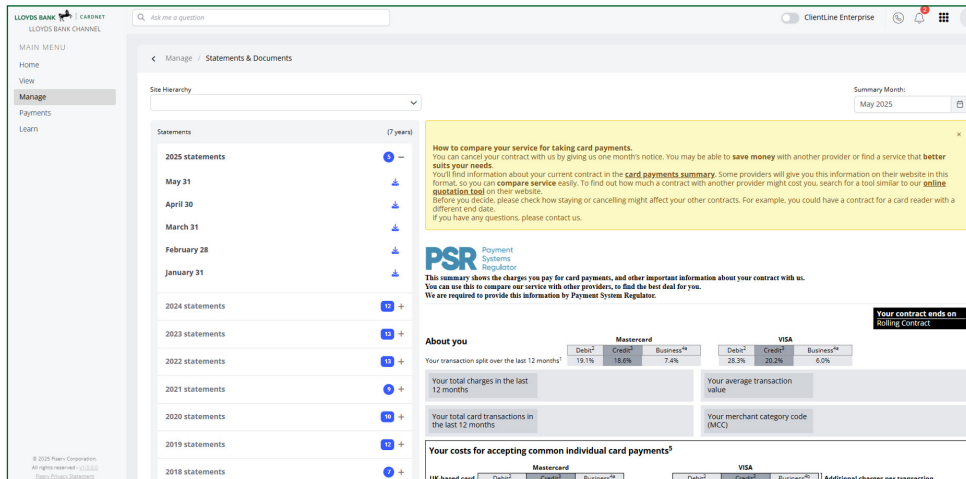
LLOYDS BANK | CARDNET
LLOYDS BANK CHANNEL

Ask me a question

ClientLine Enterprise

2

MAIN MENU
Home
View
Manage
Payments
Learn

© 2025 Fiserv Corporation
All rights reserved - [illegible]
Fiserv Privacy Statement

< Manage / Statements & Documents

Site Hierarchy

Summary Month:
May 2025

Statements (7 years)

2025 statements 5 −
May 31
April 30
March 31
February 28
January 31

2024 statements 12 +
2023 statements 13 +
2022 statements 13 +
2021 statements 9 +
2020 statements 10 +
2019 statements 12 +
2018 statements 7 +

How to compare your service for taking card payments.
You can cancel your contract with us by giving us one month's notice. You may be able to save money with another provider or find a service that better suits your needs.
You'll find information about your current contract in the card payments summary. Some providers will give you this information on their website in this format, so you can compare service easily. To find out how much a contract with another provider might cost you, search for a tool similar to our online quotation tool on their website.
Before you decide, please check how staying or cancelling might affect your other contracts. For example, you could have a contract for a card reader with a different end date.
If you have any questions, please contact us.

×

PSR Payment Systems Regulator

This summary shows the charges you pay for card payments, and other important information about your contract with us.
You can use this to compare our service with other providers, to find the best deal for you.
We are required to provide this information by Payment System Regulator.

Your contract ends on
Rolling Contract

About you

| | Mastercard | | | VISA | | |
|---|---|---|---|---|---|---|
| | Debit$^2$ | Credit$^3$ | Business$^{4a}$ | Debit$^2$ | Credit$^3$ | Business$^{4a}$ |
| Your transaction split over the last 12 months$^1$ | 19.1% | 18.6% | 7.4% | 28.3% | 20.2% | 6.0% |

Your total charges in the last 12 months

Your average transaction value

Your total card transactions in the last 12 months

Your merchant category code (MCC)

Your costs for accepting common individual card payments$^5$

Mastercard
VISA
UK based card
Debit$^2$
Credit$^3$
Business$^{4a}$
Debit$^2$
Credit$^3$
Business$^{4a}$
Additional charges per transaction